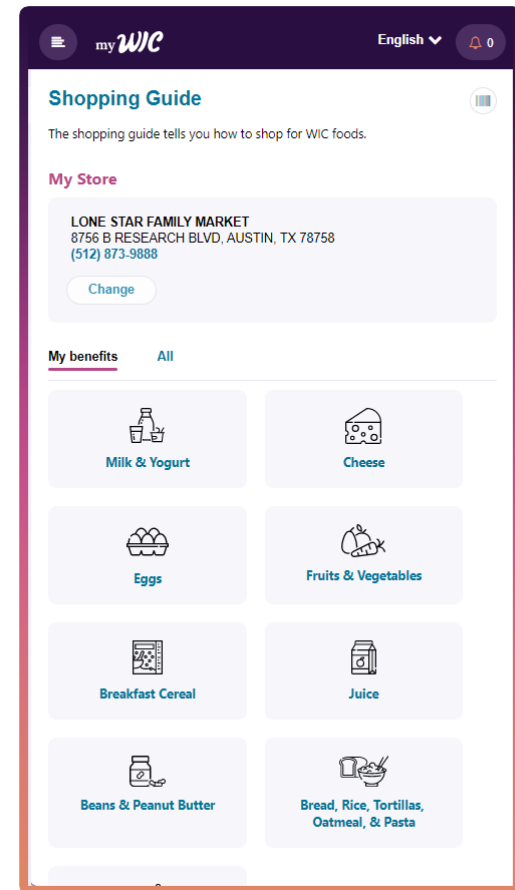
my WIC

English

0

Shopping Guide

The shopping guide tells you how to shop for WIC foods.

My Store

LONE STAR FAMILY MARKET
8756 B RESEARCH BLVD, AUSTIN, TX 78758
(512) 873-9888

Change

My benefits

All

Milk & Yogurt

Cheese

Eggs

Fruits & Vegetables

Breakfast Cereal

Juice

Beans & Peanut Butter

Bread, Rice, Tortillas, Oatmeal, & Pasta